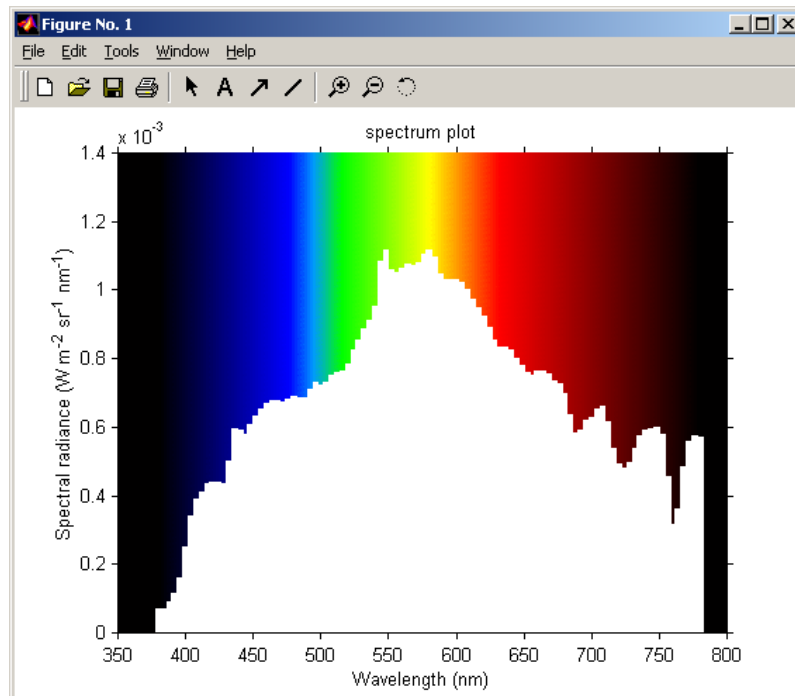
Figure No. 1

File Edit Tools Window Help

spectrum plot

$\times 10^{-3}$

1.4
1.2
1
0.8
0.6
0.4
0.2
0

Spectral radiance (W $m^{-2}$ $sr^{-1}$ $nm^{-1}$)

350 400 450 500 550 600 650 700 750 800

Wavelength (nm)